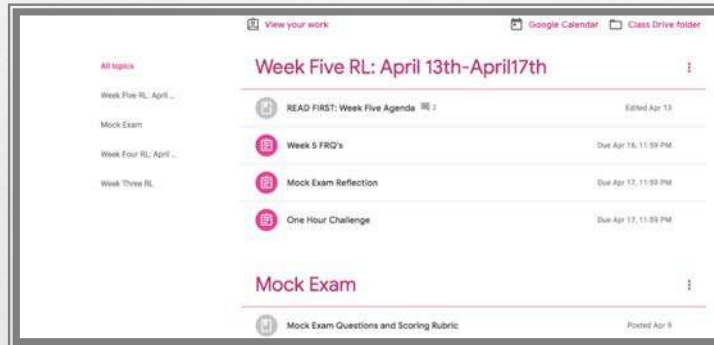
View your work

Google Calendar

Class Drive folder

All topics

Week Five RL: April ...

Mock Exam

Week Four RL: April ...

Week Three RL

Week Five RL: April 13th-April17th

READ FIRST: Week Five Agenda

Edited Apr 13

Week 5 FRQ's

Due Apr 16, 11:59 PM

Mock Exam Reflection

Due Apr 17, 11:59 PM

One Hour Challenge

Due Apr 17, 11:59 PM

Mock Exam

Mock Exam Questions and Scoring Rubric

Posted Apr 9